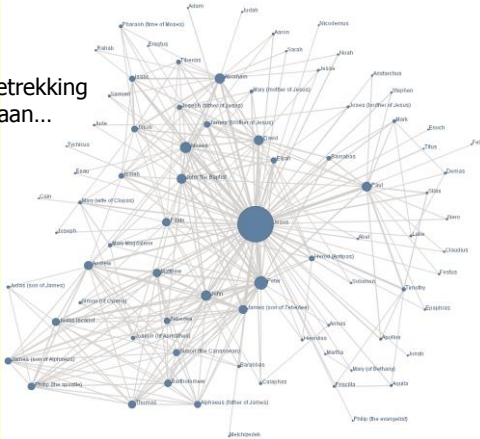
etrekking
aan...

Adam
Judah
Pharaoh (time of Moses)
Aaron
Nicodemus
Rahab
Erastus
Tiberius
Sarah
Noah
Isaac
Abraham
Jethro
Andronicus
Samuel
Mary (mother of Jesus)
Stephen
Joseph (father of Jesus)
Jesse
Jacob
James (brother of Jesus)
Joseph (brother of Jesus)
Mark
Enoch
Titus
Zechariah
David
Moses
Elijah
Barnabas
Esau
Elisha
John the Baptist
Paul
Demas
Cain
Mary (wife of Clopas)
Silas
Philip
Jesus
Nero
Joseph
Mary Magdalene
Abel
Luke
Claudius
Herod Antipas
Andrew
Matthew
Festus
Peter
Sobalbus
Timothy
Judas (son of James)
John
James (son of Zebedee)
Simon (of Cyrene)
Epaphras
Judas Iscariot
Salome
Annas
Apollos
Joseph (of Arimathea)
Herodias
Jonah
Simon (the Canaanite)
Martha
James (son of Alphaeus)
Barabbas
Mary (of Bethany)
Philip (the apostle)
Bartholomew
Caiaphas
Priscilla
Aquila
Thomas
Alphaeus (father of James)
Philip (the evangelist)
Melchizedek